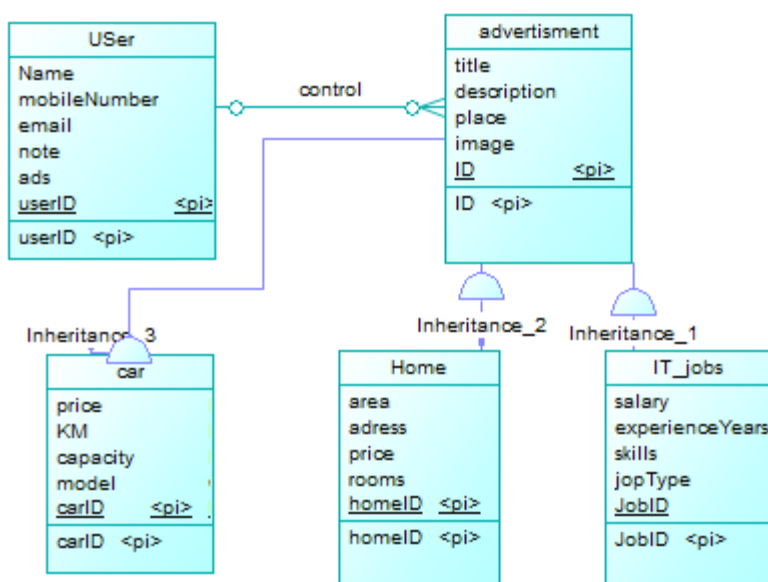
USer

Name
mobileNumber
email
note
ads
userID <pi>

userID <pi>

control

advertisment

title
description
place
image
ID <pi>

ID <pi>

Inheritance_3

car

price
KM
capacity
model
carID <pi>

carID <pi>

Inheritance_2

Home

area
adress
price
rooms
homeID <pi>

homeID <pi>

Inheritance_1

IT_jobs

salary
experienceYears
skills
jopType
JobID

JobID <pi>